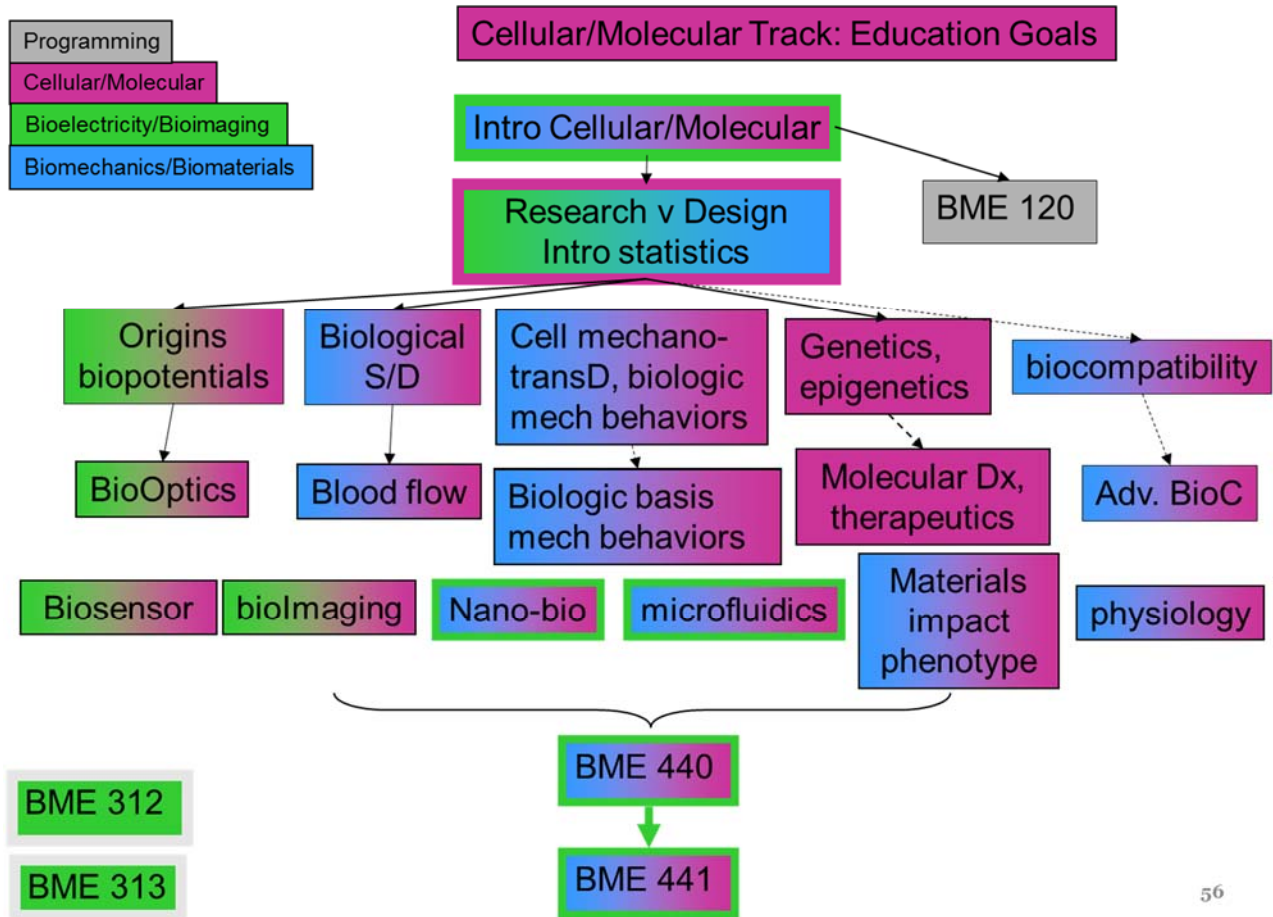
Programming

Cellular/Molecular

Bioelectricity/Bioimaging

Biomechanics/Biomaterials

Cellular/Molecular Track: Education Goals

Intro Cellular/Molecular

BME 120

Research v Design Intro statistics

Origins biopotentials

Biological S/D

Cell mechano-transD, biologic mech behaviors

Genetics, epigenetics

biocompatibility

BioOptics

Blood flow

Biologic basis mech behaviors

Molecular Dx, therapeutics

Adv. BioC

Biosensor

bioImaging

Nano-bio

microfluidics

Materials impact phenotype

physiology

BME 440

BME 441

BME 312

BME 313

56